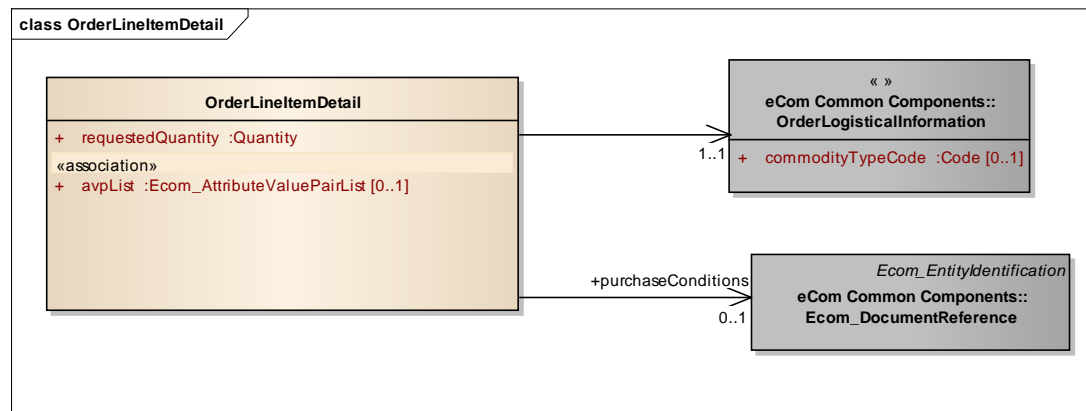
class OrderLineItemDetail

OrderLineItemDetail

+ requestedQuantity :Quantity

«association»
+ avpList :Ecom_AttributeValuePairList [0..1]

« »
eCom Common Components::
OrderLogisticalInformation

+ commodityTypeCode :Code [0..1]

1..1

+purchaseConditions

0..1

Ecom_EntityIdentification
eCom Common Components::
Ecom_DocumentReference